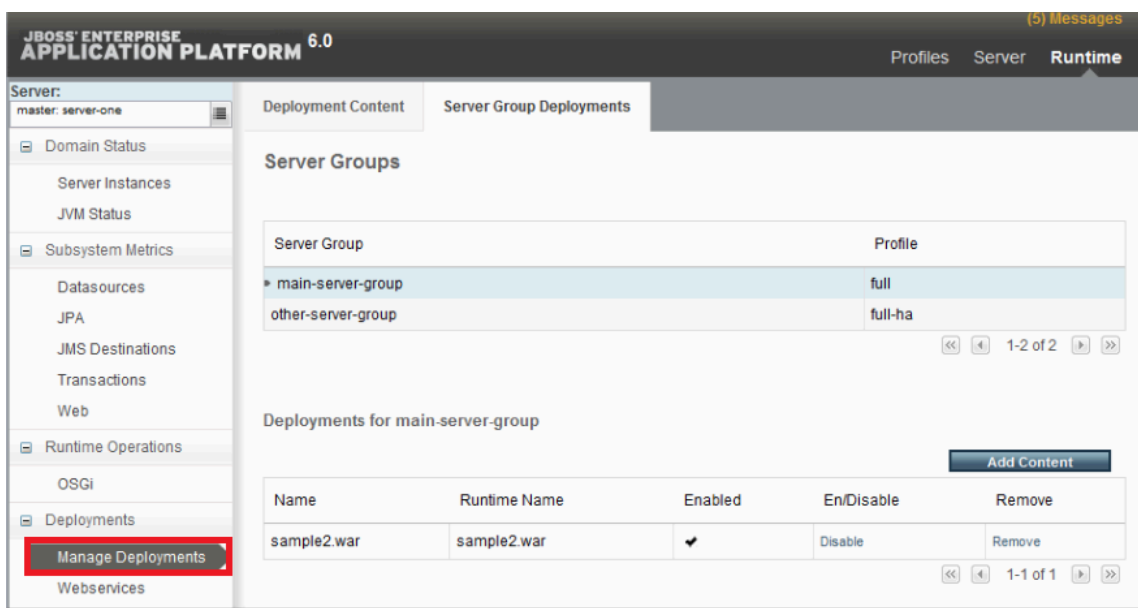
JBOSS' ENTERPRISE
APPLICATION PLATFORM 6.0

(5) Messages

Profiles Server Runtime

Server:
master: server-one

Domain Status
Server Instances
JVM Status
Subsystem Metrics
Datasources
JPA
JMS Destinations
Transactions
Web
Runtime Operations
OSGi
Deployments
Manage Deployments
Webservices

Deployment Content Server Group Deployments

Server Groups

| Server Group | Profile |
|---|---|
| main-server-group | full |
| other-server-group | full-ha |

1-2 of 2

Deployments for main-server-group

Add Content

| Name | Runtime Name | Enabled | En/Disable | Remove |
|---|---|---|---|---|
| sample2.war | sample2.war | ✔ | Disable | Remove |

1-1 of 1